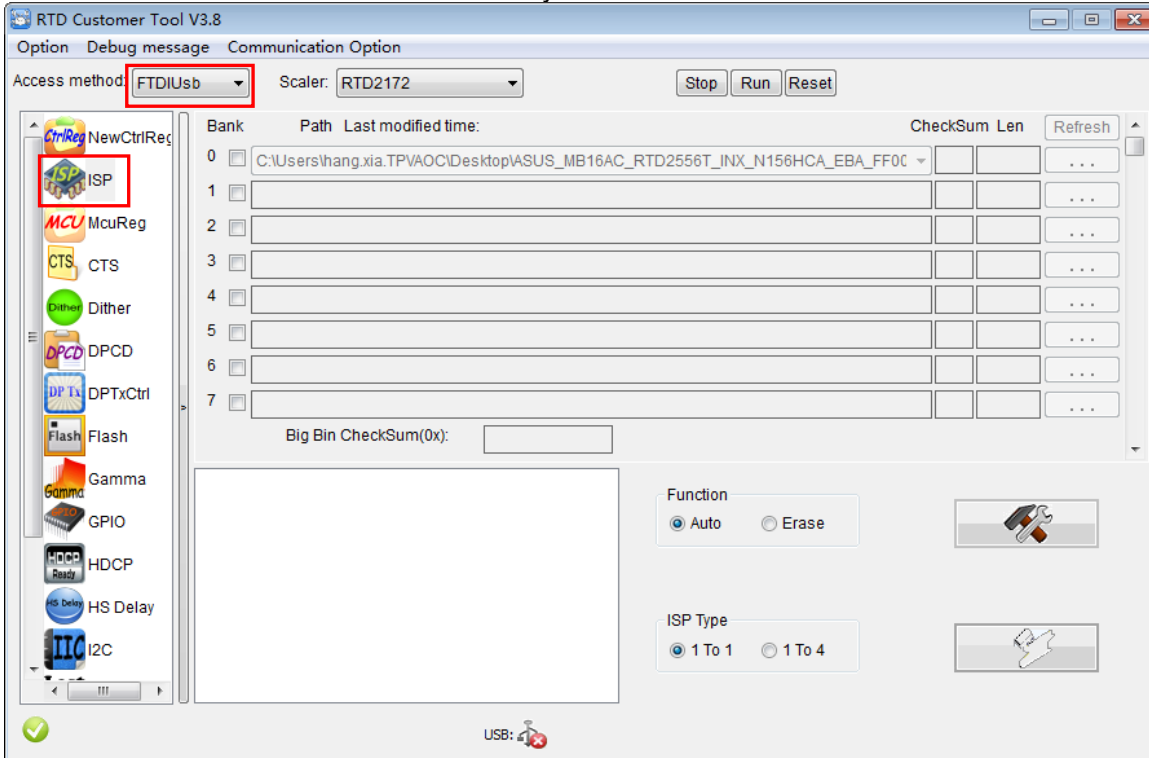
RTD Customer Tool V3.8

Option Debug message Communication Option

Access method: FTDIUsb Scaler: RTD2172 Stop Run Reset

CtrlReg NewCtrlReg
ISP ISP
MCU McuReg
CTS CTS
Dither Dither
DPCD DPCD
DP Tx DPTxCtrl
Flash Flash
Gamma Gamma
GPIO GPIO
HDCP Ready HDCP
HS Delay HS Delay
IIC I2C

| Bank | Path Last modified time: | CheckSum | Len | Refresh |
|---|---|---|---|---|
| 0 | C:\Users\hang.xia.TPVAOC\Desktop\ASUS_MB16AC_RTD2556T_INX_N156HCA_EBA_FF0( | | | ... |
| 1 | | | | ... |
| 2 | | | | ... |
| 3 | | | | ... |
| 4 | | | | ... |
| 5 | | | | ... |
| 6 | | | | ... |
| 7 | | | | ... |

Big Bin CheckSum(0x):

Function
Auto Erase

ISP Type
1 To 1 1 To 4

USB: